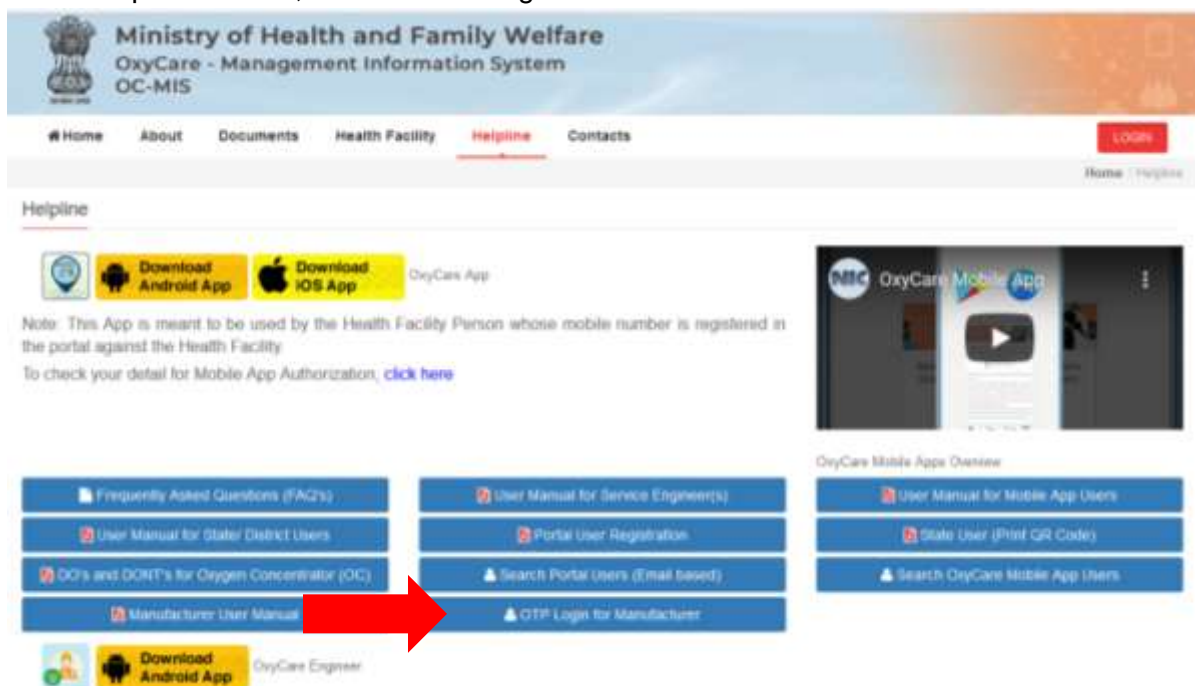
Ministry of Health and Family Welfare
OxyCare - Management Information System
OC-MIS

Home About Documents Health Facility Helpline Contacts LOGIN

Home / Helpline

Helpline

Download Android App Download iOS App OxyCare App

Note: This App is meant to be used by the Health Facility Person whose mobile number is registered in the portal against the Health Facility.

To check your detail for Mobile App Authorization, click here

NIC OxyCare Mobile App

OxyCare Mobile Apps Overview

Frequently Asked Questions (FAQ's)
User Manual for Service Engineer(s)
User Manual for Mobile App Users
User Manual for State/ District Users
Portal User Registration
State User (Print QR Code)
DO's and DONT's for Oxygen Concentrator (OC)
Search Portal Users (Email based)
Search OxyCare Mobile App Users
Manufacturer User Manual
OTP Login for Manufacturer

Download Android App OxyCare Engineer